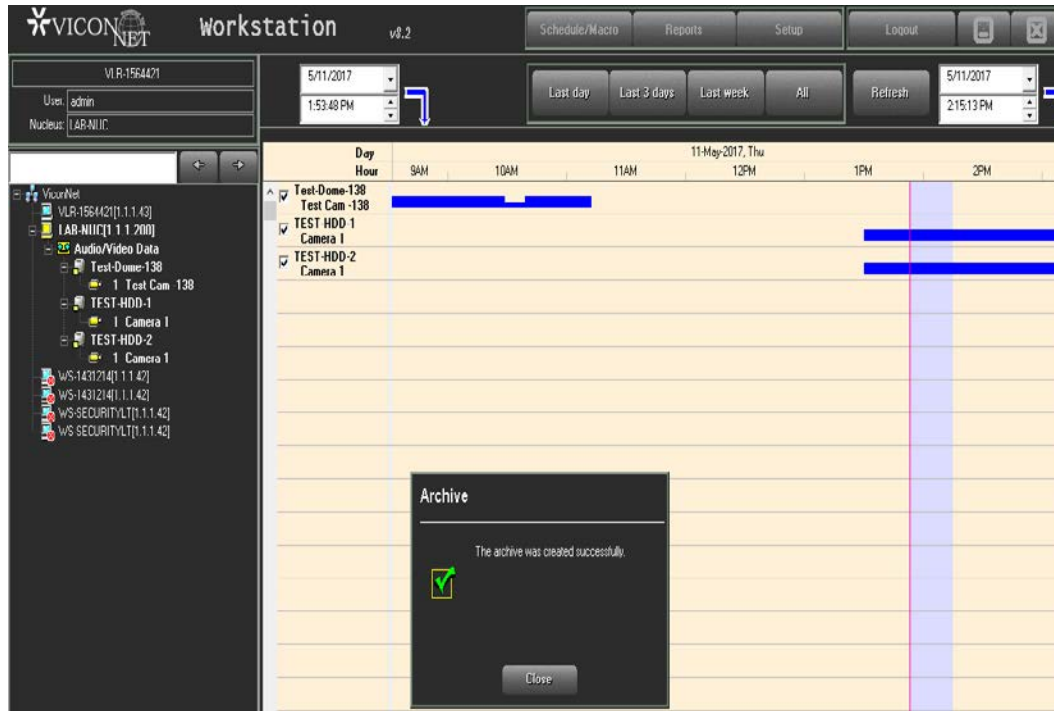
VICONNET Workstation v8.2

Schedule/Macro Reports Setup Logout

VLR-1564421
User: admin
Nucleus: LAB-NUC

5/11/2017
1:53:48 PM

Last day Last 3 days Last week All Refresh

5/11/2017
2:15:13 PM

ViconNet
VLR-1564421[1.1.1.43]
LAB-NUC[1.1.1.200]
Audio/Video Data
Test-Dome-138
1 Test Cam 138
TEST-HDD-1
1 Camera 1
TEST-HDD-2
1 Camera 1
WS-1431214[1.1.1.42]
WS-1431214[1.1.1.42]
WS-SECURITYLT[1.1.1.42]
WS SECURITYLT[1.1.1.42]

Day
Hour
11-May-2017, Thu
9AM 10AM 11AM 12PM 1PM 2PM

Test-Dome-138
Test Cam -138
TEST HDD 1
Camera 1
TEST-HDD-2
Camera 1

Archive
The archive was created successfully.
Close